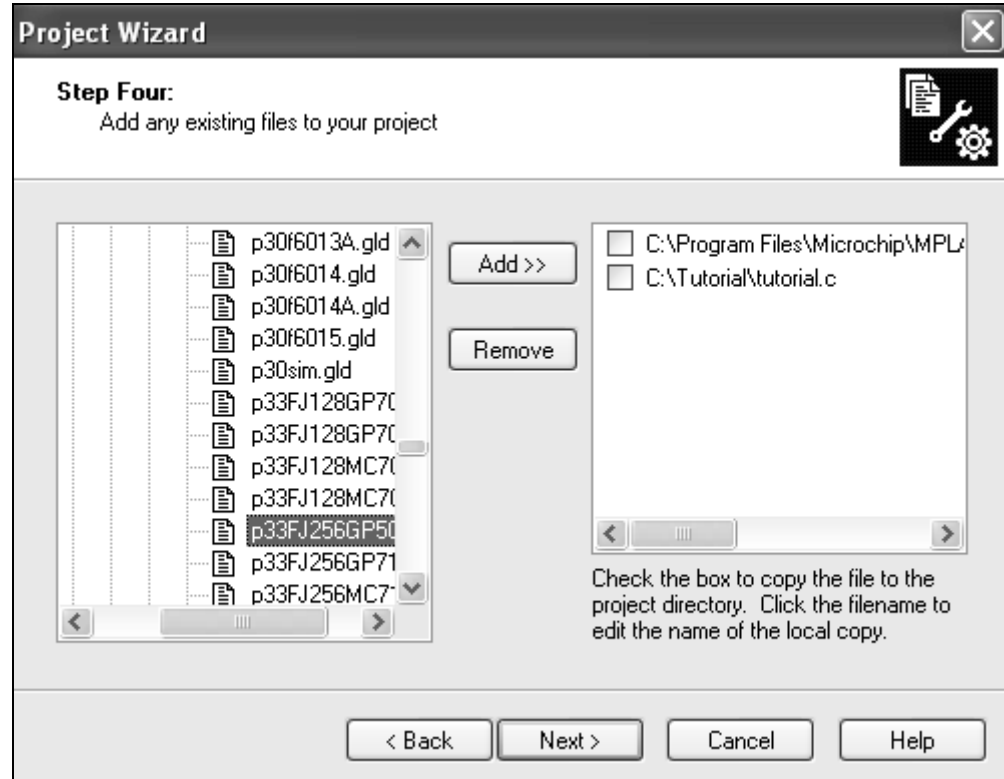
Project Wizard

Step Four:
Add any existing files to your project

p30f6013A.gld
p30f6014.gld
p30f6014A.gld
p30f6015.gld
p30sim.gld
p33FJ128GP70
p33FJ128GP70
p33FJ128MC70
p33FJ128MC70
p33FJ256GP50
p33FJ256GP71
p33FJ256MC7

Add >>

Remove

C:\Program Files\Microchip\MPLA
C:\Tutorial\tutorial.c

Check the box to copy the file to the project directory. Click the filename to edit the name of the local copy.

< Back
Next >
Cancel
Help